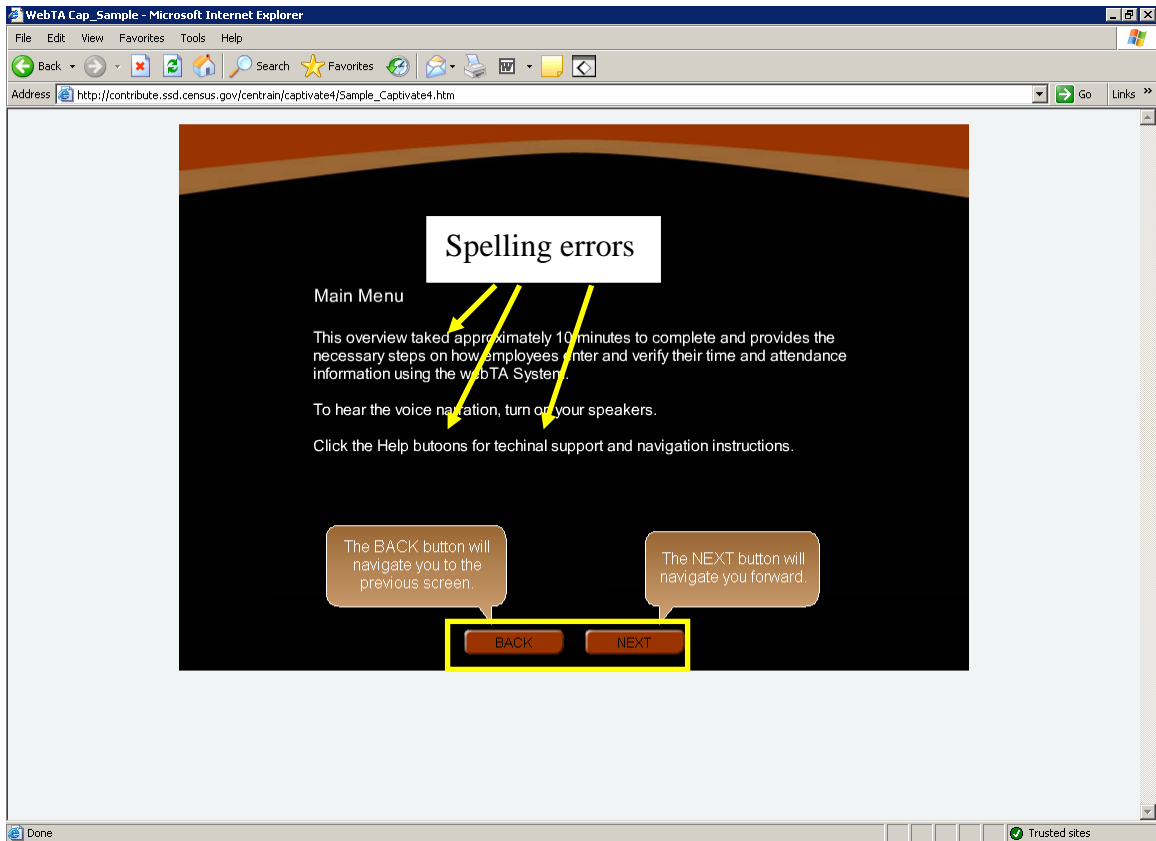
WebTA Cap_Sample - Microsoft Internet Explorer

File Edit View Favorites Tools Help

Back Search Favorites

Address http://contribute.ssd.census.gov/centrain/captivate4/Sample_Captivate4.htm Go Links »

Spelling errors

Main Menu

This overview taked approximately 10 minutes to complete and provides the necessary steps on how employees enter and verify their time and attendance information using the webTA System.

To hear the voice narration, turn on your speakers.

Click the Help butoons for techinal support and navigation instructions.

The BACK button will navigate you to the previous screen.

The NEXT button will navigate you forward.

BACK NEXT

Done Trusted sites